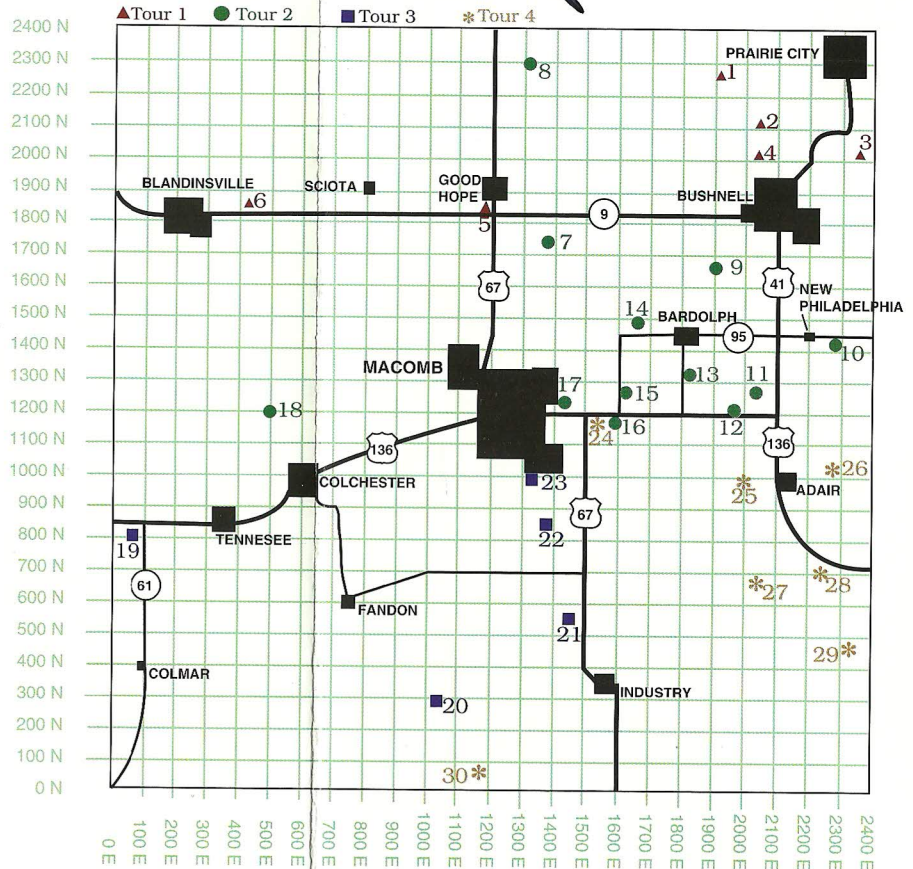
▲Tour 1 ● Tour 2 ■ Tour 3 * Tour 4

2400 N
2300 N
2200 N
2100 N
2000 N
1900 N
1800 N
1700 N
1600 N
1500 N
1400 N
1300 N
1200 N
1100 N
1000 N
900 N
800 N
700 N
600 N
500 N
400 N
300 N
200 N
100 N
0 N

PRAIRIE CITY
1
2
3
4
BLANDINSVILLE
6
SCIOTA
GOOD HOPE
5
8
9
BUSHNELL
7
9
67
41
NEW PHILADELPHIA
14
BARDOLPH
95
10
MACOMB
17
15
13
11
18
16
12
24
136
136
26
COLCHESTER
23
25
ADAIR
67
22
19
TENNESEE
61
27
28
FANDON
21
29
COLMAR
INDUSTRY
20
30

0 E
100 E
200 E
300 E
400 E
500 E
600 E
700 E
800 E
900 E
1000 E
1100 E
1200 E
1300 E
1400 E
1500 E
1600 E
1700 E
1800 E
1900 E
2000 E
2100 E
2200 E
2300 E
2400 E